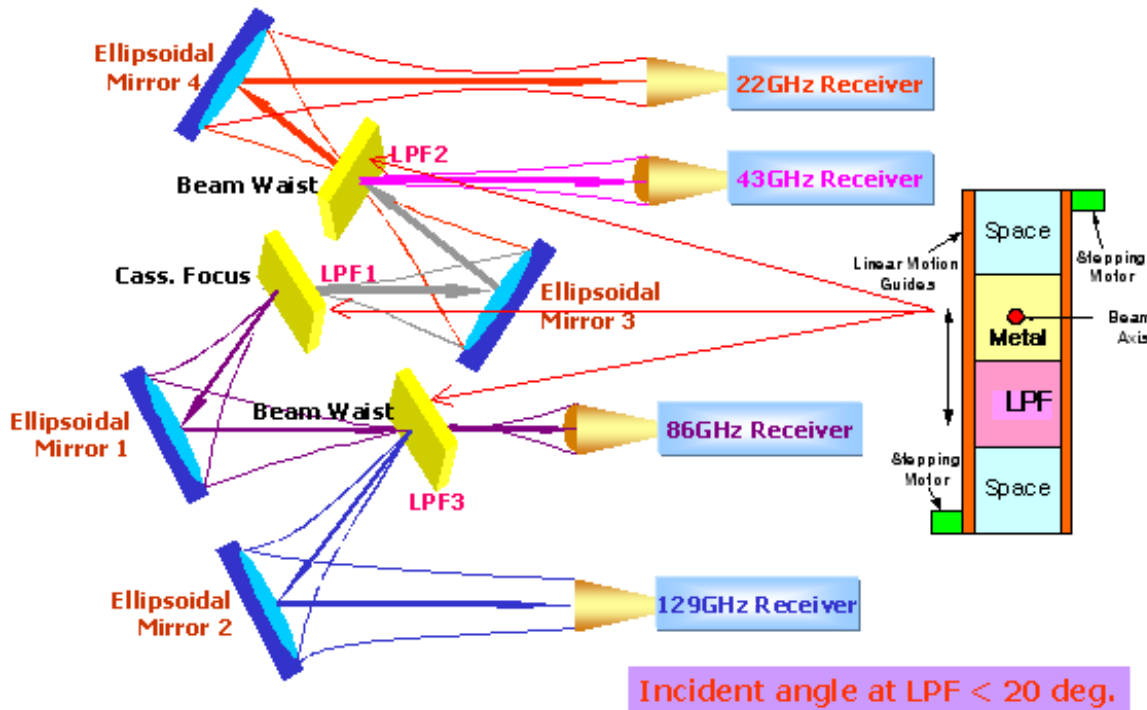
Ellipsoidal Mirror 4

22GHz Receiver

LPF2

Beam Waist

43GHz Receiver

Cass. Focus

LPF1

Ellipsoidal Mirror 3

Space

Stepping Motor

Linear Motion Guides

Metal

Beam Axis

LPF

Stepping Motor

Space

Ellipsoidal Mirror 1

Beam Waist

86GHz Receiver

LPF3

Ellipsoidal Mirror 2

129GHz Receiver

Incident angle at LPF < 20 deg.